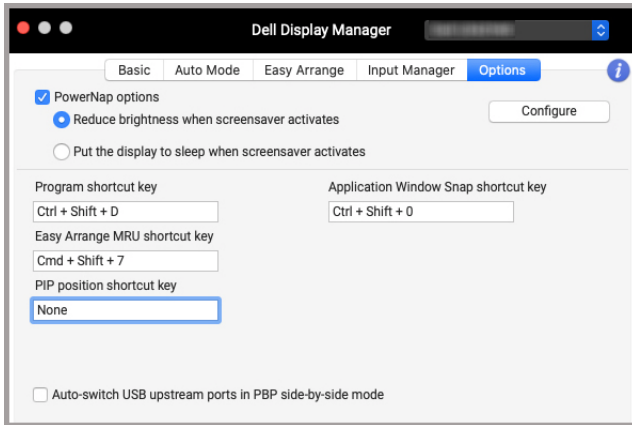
Dell Display Manager

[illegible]

Basic | Auto Mode | Easy Arrange | Input Manager | Options

PowerNap options

Reduce brightness when screensaver activates

Configure

Put the display to sleep when screensaver activates

Program shortcut key

Ctrl + Shift + D

Application Window Snap shortcut key

Ctrl + Shift + 0

Easy Arrange MRU shortcut key

Cmd + Shift + 7

PIP position shortcut key

None

Auto-switch USB upstream ports in PBP side-by-side mode